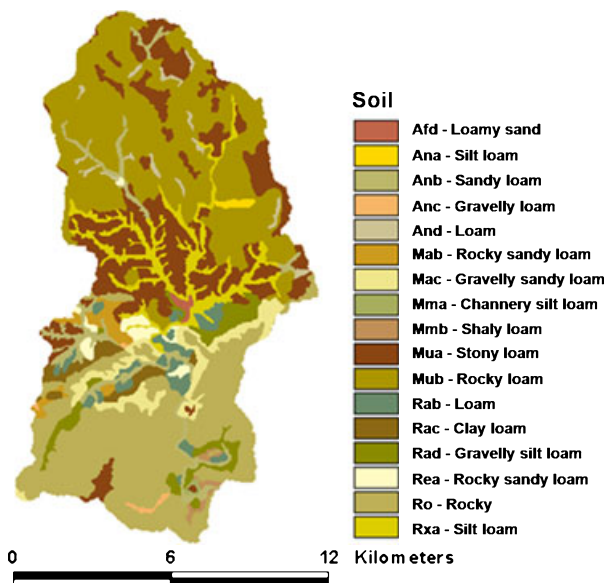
Soil

Afd - Loamy sand
Ana - Silt loam
Anb - Sandy loam
Anc - Gravelly loam
And - Loam
Mab - Rocky sandy loam
Mac - Gravelly sandy loam
Mma - Channery silt loam
Mmb - Shaly loam
Mua - Stony loam
Mub - Rocky loam
Rab - Loam
Rac - Clay loam
Rad - Gravelly silt loam
Rea - Rocky sandy loam
Ro - Rocky
Rxa - Silt loam

0 6 12 Kilometers